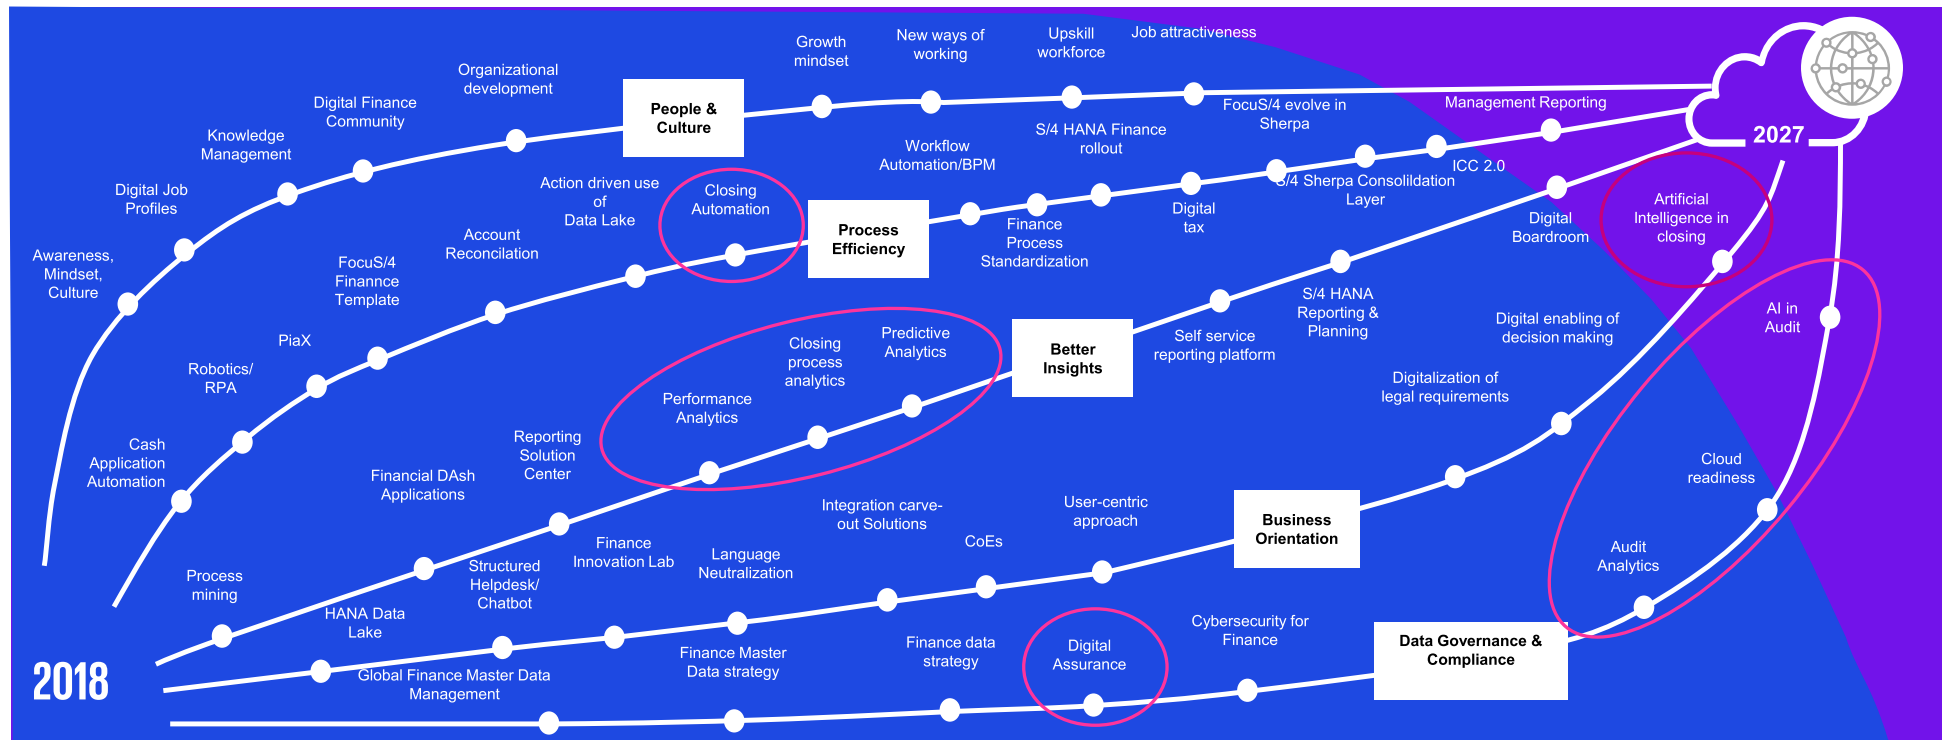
2027

2018

People & Culture

Awareness, Mindset, Culture

Digital Job Profiles

Knowledge Management

Digital Finance Community

Organizational development

Growth mindset

New ways of working

Upskill workforce

Job attractiveness

Process Efficiency

Robotics/ RPA

PiaX

FocuS/4 Finannce Template

Account Reconciliation

Action driven use of Data Lake

Closing Automation

Workflow Automation/BPM

Finance Process Standardization

S/4 HANA Finance rollout

Digital tax

FocuS/4 evolve in Sherpa

S/4 Sherpa Consolildation Layer

ICC 2.0

Management Reporting

Better Insights

Cash Application Automation

Financial DAsh Applications

Reporting Solution Center

Performance Analytics

Closing process analytics

Predictive Analytics

Self service reporting platform

S/4 HANA Reporting & Planning

Digital Boardroom

Artificial Intelligence in closing

Business Orientation

Process mining

HANA Data Lake

Structured Helpdesk/ Chatbot

Finance Innovation Lab

Language Neutralization

Integration carve-out Solutions

CoEs

User-centric approach

Digitalization of legal requirements

Digital enabling of decision making

AI in Audit

Data Governance & Compliance

Global Finance Master Data Management

Finance Master Data strategy

Finance data strategy

Digital Assurance

Cybersecurity for Finance

Audit Analytics

Cloud readiness